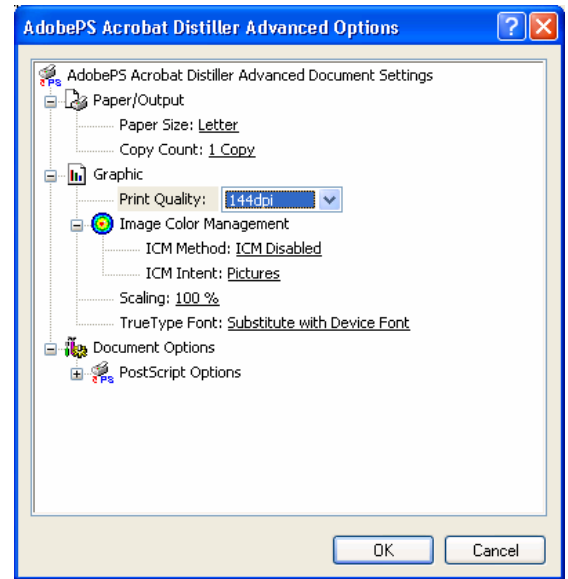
AdobePS Acrobat Distiller Advanced Options

AdobePS Acrobat Distiller Advanced Document Settings
Paper/Output
Paper Size: Letter
Copy Count: 1 Copy
Graphic
Print Quality: 144dpi
Image Color Management
ICM Method: ICM Disabled
ICM Intent: Pictures
Scaling: 100 %
TrueType Font: Substitute with Device Font
Document Options
PostScript Options

OK
Cancel